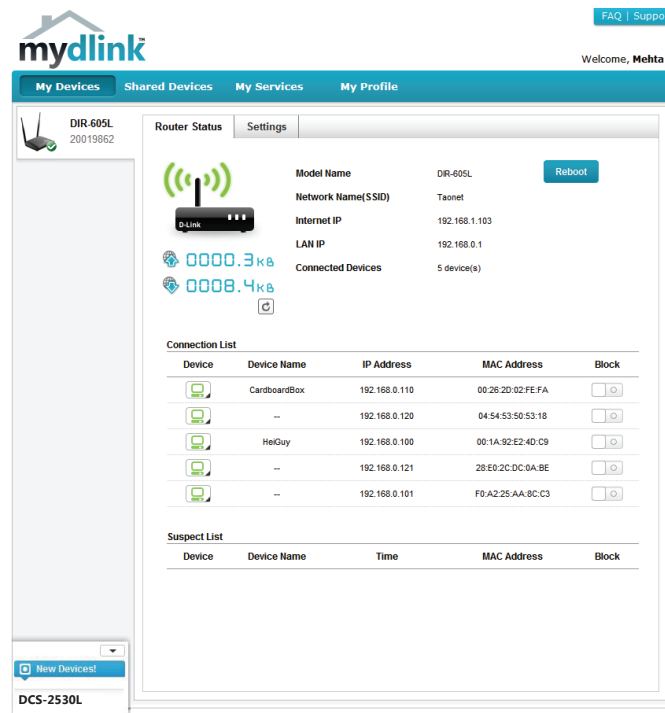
mydlink

FAQ | Suppo

Welcome, Mehta

My Devices | Shared Devices | My Services | My Profile

DIR-605L
20019862

Router Status | Settings

D-Link

0000.3KB
0008.4KB

Model Name DIR-605L
Network Name(SSID) Taonet
Internet IP 192.168.1.103
LAN IP 192.168.0.1
Connected Devices 5 device(s)

Reboot

Connection List

| Device | Device Name | IP Address | MAC Address | Block |
|---|---|---|---|---|
| | CardboardBox | 192.168.0.110 | 00:26:2D:02:FE:FA | |
| | -- | 192.168.0.120 | 04:54:53:50:53:18 | |
| | HeiGuy | 192.168.0.100 | 00:1A:92:E2:4D:C9 | |
| | -- | 192.168.0.121 | 28:E0:2C:DC:0A:BE | |
| | -- | 192.168.0.101 | F0:A2:25:AA:8C:C3 | |

Suspect List

| Device | Device Name | Time | MAC Address | Block |
|---|---|---|---|---|

New Devices!

DCS-2530L